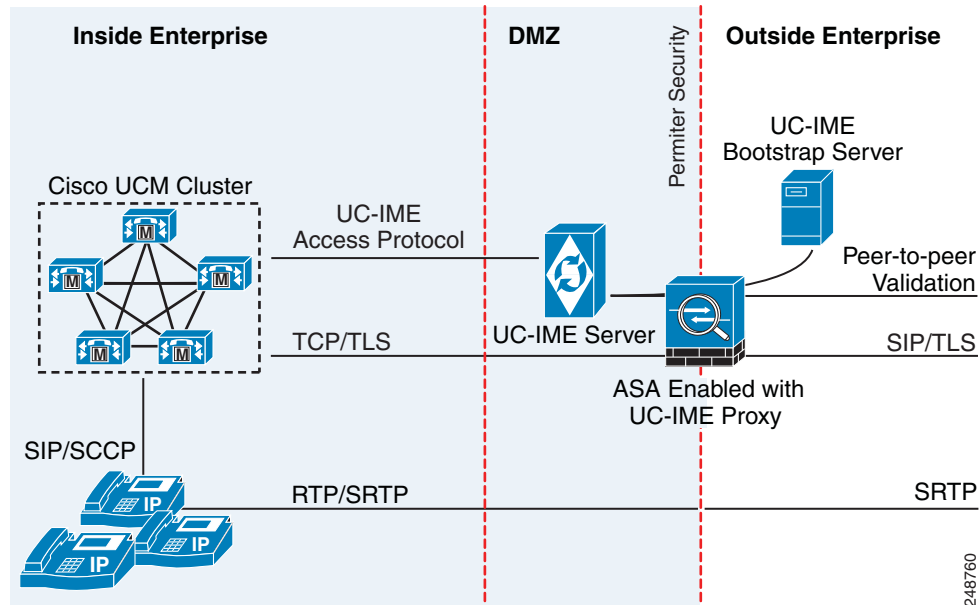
Inside Enterprise

DMZ

Permiter Security

Outside Enterprise

UC-IME Bootstrap Server

Cisco UCM Cluster

M

M

M

M

M

UC-IME Access Protocol

UC-IME Server

Peer-to-peer Validation

TCP/TLS

SIP/TLS

ASA Enabled with UC-IME Proxy

SIP/SCCP

IP

RTP/SRTP

SRTP

IP

IP

248760